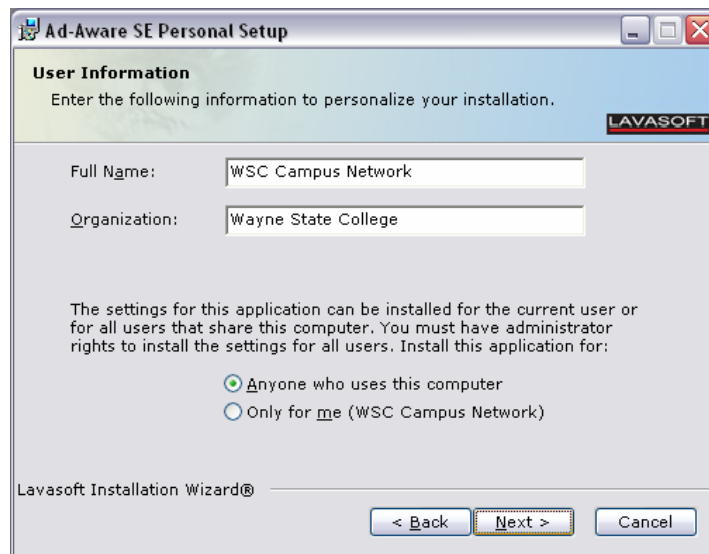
Ad-Aware SE Personal Setup

User Information

Enter the following information to personalize your installation.

LAVASOFT

Full Name: WSC Campus Network

Organization: Wayne State College

The settings for this application can be installed for the current user or for all users that share this computer. You must have administrator rights to install the settings for all users. Install this application for:

Anyone who uses this computer

Only for me (WSC Campus Network)

Lavasoft Installation Wizard®

< Back Next > Cancel